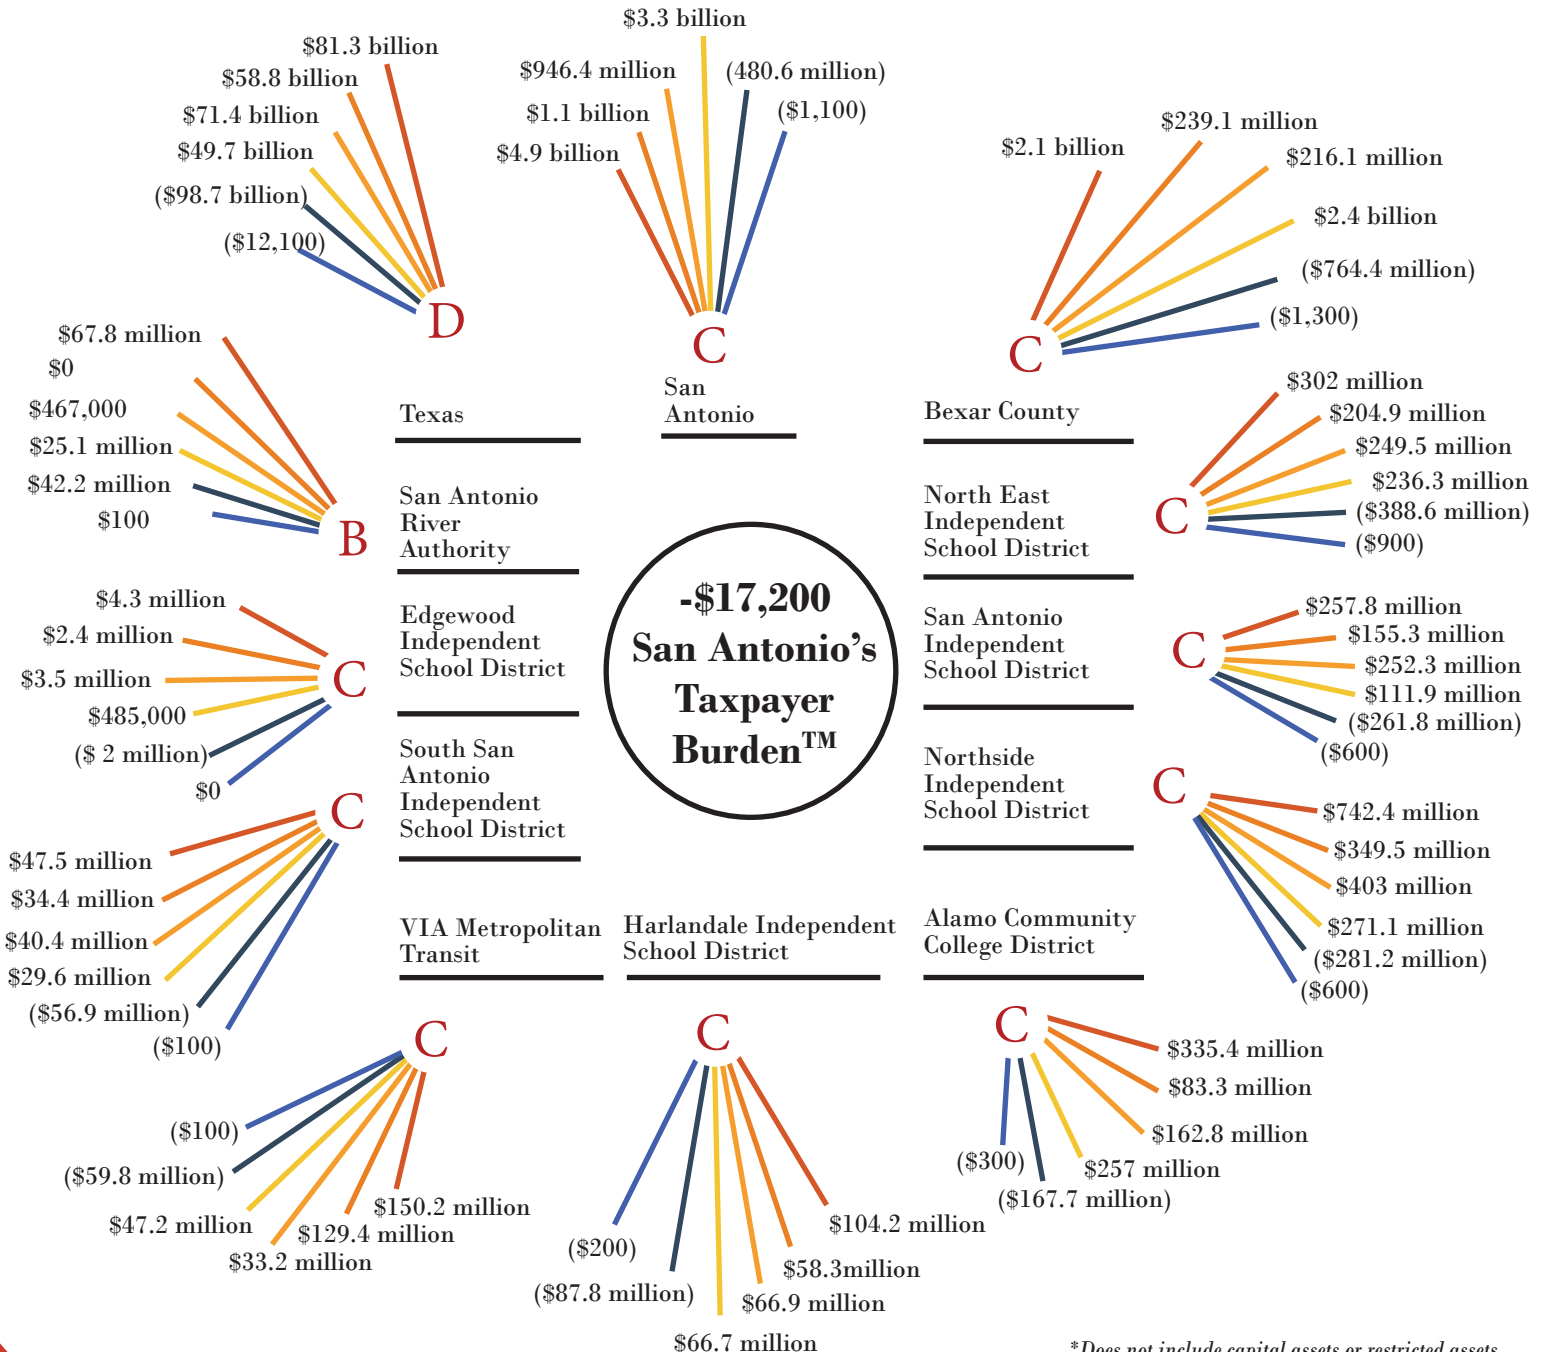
$81.3 billion
$58.8 billion
$71.4 billion
$49.7 billion
($98.7 billion)
($12,100)
D

$3.3 billion
$946.4 million
$1.1 billion
$4.9 billion
(480.6 million)
($1,100)
C

$2.1 billion
$239.1 million
$216.1 million
$2.4 billion
($764.4 million)
($1,300)
C

$67.8 million
$0
$467,000
$25.1 million
$42.2 million
$100
B

Texas

San Antonio

Bexar County

$302 million
$204.9 million
$249.5 million
$236.3 million
($388.6 million)
($900)
C

San Antonio River Authority

North East Independent School District

$4.3 million
$2.4 million
$3.5 million
$485,000
($ 2 million)
$0
C

Edgewood Independent School District

-$17,200 San Antonio's Taxpayer Burden™

San Antonio Independent School District

$257.8 million
$155.3 million
$252.3 million
$111.9 million
($261.8 million)
($600)
C

South San Antonio Independent School District

Northside Independent School District

C
$47.5 million
$34.4 million
$40.4 million
$29.6 million
($56.9 million)
($100)

C
$742.4 million
$349.5 million
$403 million
$271.1 million
($281.2 million)
($600)

VIA Metropolitan Transit

Harlandale Independent School District

Alamo Community College District

C
($100)
($59.8 million)
$47.2 million
$33.2 million
$129.4 million
$150.2 million

C
($200)
($87.8 million)
$66.7 million
$66.9 million
$58.3million
$104.2 million

C
$335.4 million
$83.3 million
$162.8 million
$257 million
($167.7 million)
($300)

*Does not include capital assets or restricted assets